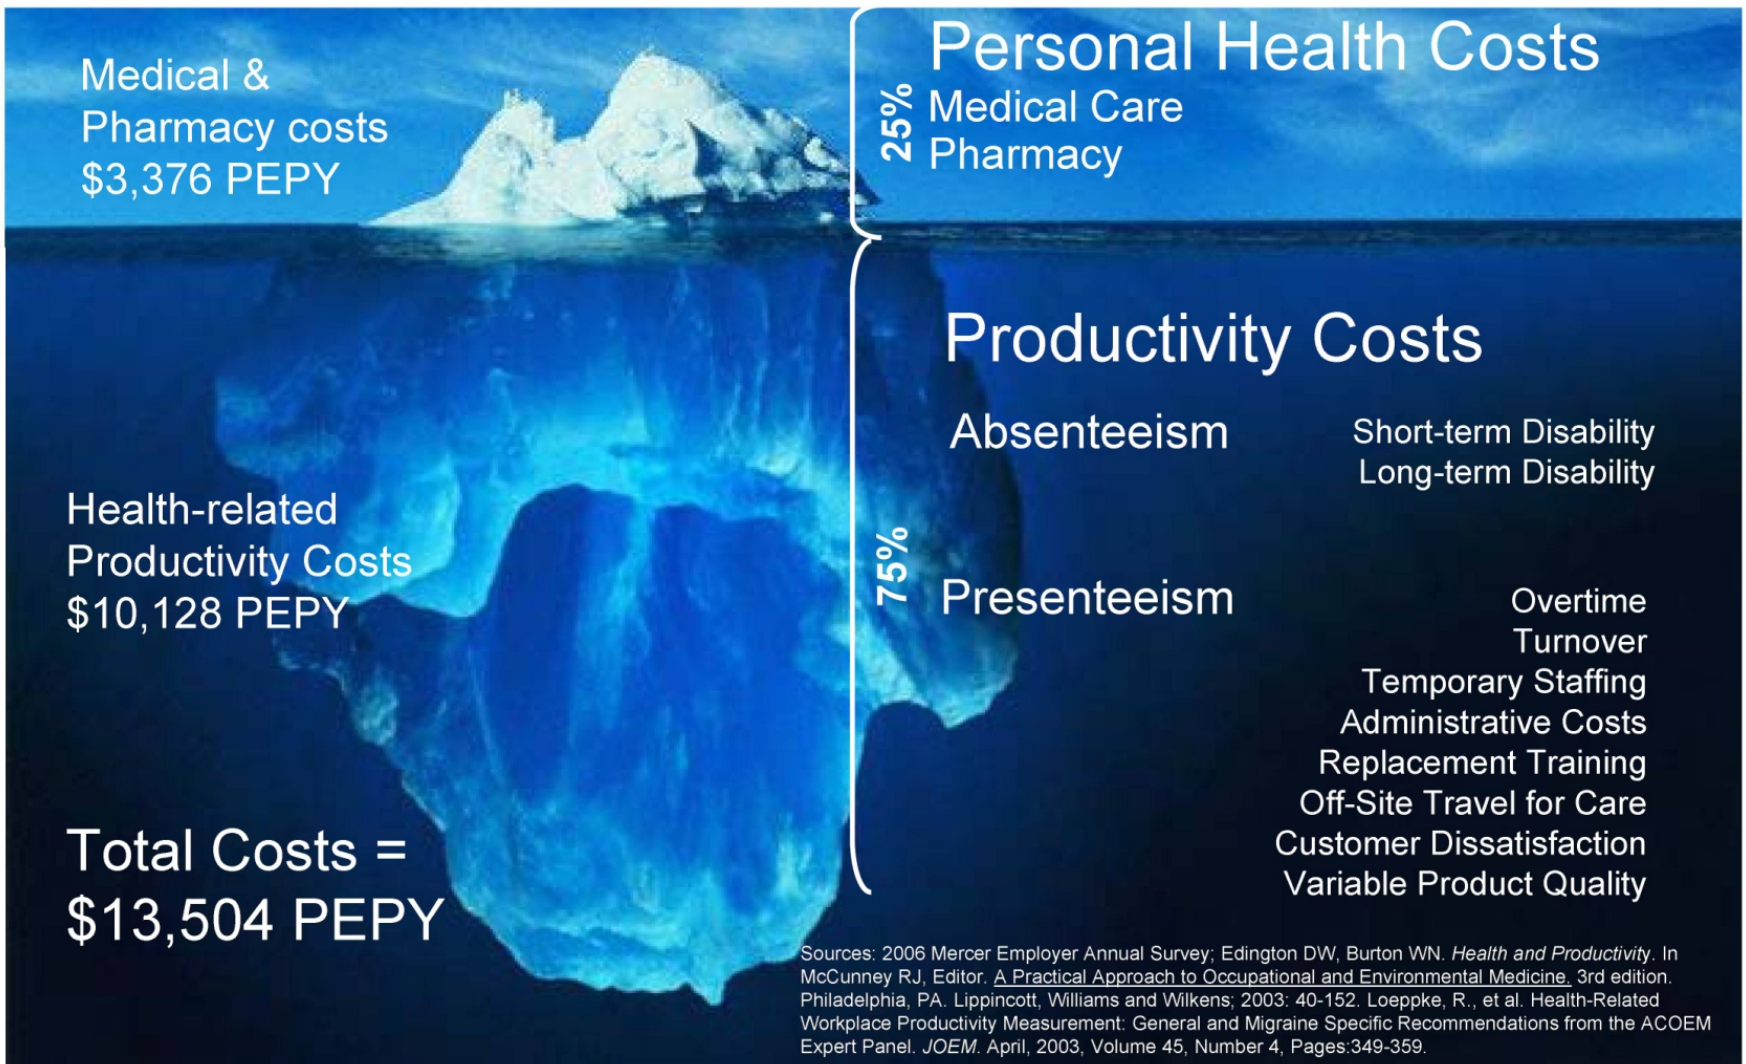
Medical & Pharmacy costs $3,376 PEPY

25%

Personal Health Costs
Medical Care
Pharmacy

Productivity Costs

Absenteeism

Short-term Disability
Long-term Disability

Health-related Productivity Costs $10,128 PEPY

75%

Presenteeism

Overtime
Turnover
Temporary Staffing
Administrative Costs
Replacement Training
Off-Site Travel for Care
Customer Dissatisfaction
Variable Product Quality

Total Costs = $13,504 PEPY

Sources: 2006 Mercer Employer Annual Survey; Edington DW, Burton WN. Health and Productivity. In McCunney RJ, Editor. A Practical Approach to Occupational and Environmental Medicine. 3rd edition. Philadelphia, PA. Lippincott, Williams and Wilkens; 2003: 40-152. Loeppke, R., et al. Health-Related Workplace Productivity Measurement: General and Migraine Specific Recommendations from the ACOEM Expert Panel. JOEM. April, 2003, Volume 45, Number 4, Pages:349-359.